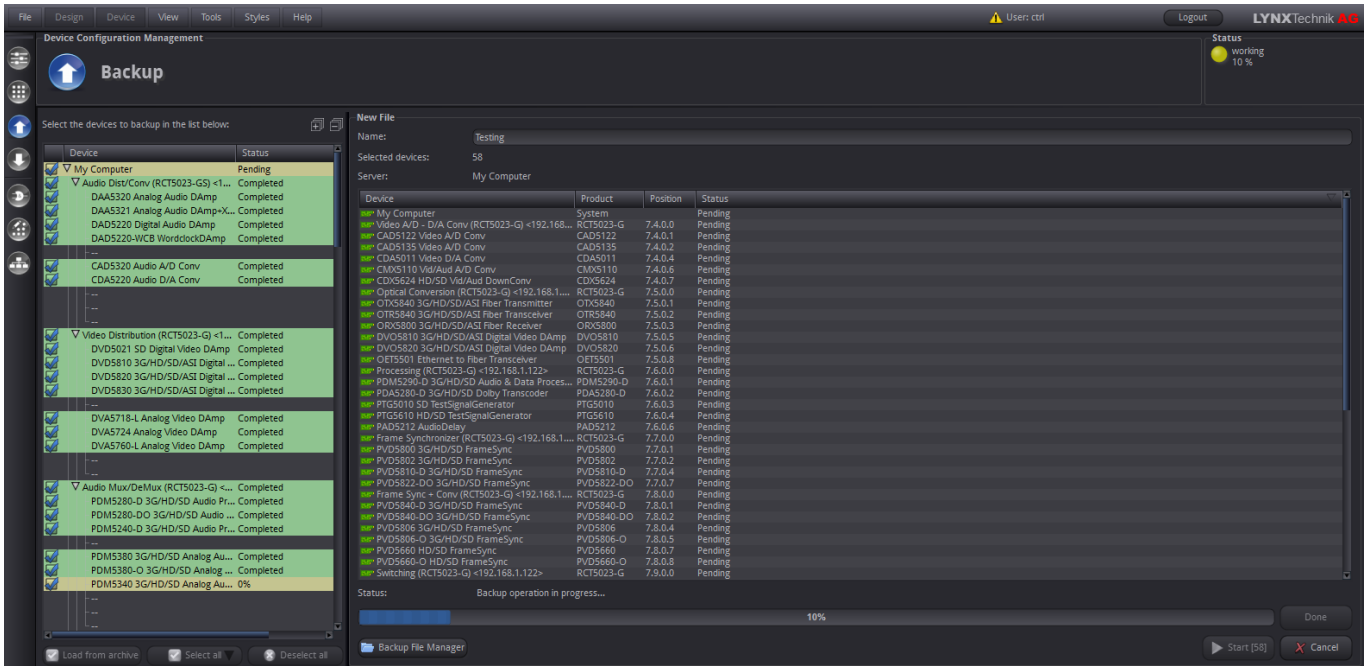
File Design Device View Tools Styles Help

User: ctrl

Logout

LYNXTechnik AG

Device Configuration Management

Backup

Status
working
10 %

Select the devices to backup in the list below:

| Device | Status |
|---|---|
| My Computer | Pending |
| Audio Dist/Conv (RCT5023-GS) <1... | Completed |
| DAA5320 Analog Audio DAmp | Completed |
| DAA5321 Analog Audio DAmp+X... | Completed |
| DAD5220 Digital Audio DAmp | Completed |
| DAD5220-WCB WordclockDAmp | Completed |
| ... | |
| CAD5320 Audio A/D Conv | Completed |
| CDA5220 Audio D/A Conv | Completed |
| ... | |
| ... | |
| ... | |
| Video Distribution (RCT5023-G) <1... | Completed |
| DVD5021 SD Digital Video DAmp | Completed |
| DVD5810 3G/HD/SD/ASI Digital ... | Completed |
| DVD5820 3G/HD/SD/ASI Digital ... | Completed |
| DVD5830 3G/HD/SD/ASI Digital ... | Completed |
| ... | |
| DVA5718-L Analog Video DAmp | Completed |
| DVA5724 Analog Video DAmp | Completed |
| DVA5760-L Analog Video DAmp | Completed |
| ... | |
| ... | |
| Audio Mux/DeMux (RCT5023-G) <... | Completed |
| PDM5280-D 3G/HD/SD Audio Pr... | Completed |
| PDM5280-DO 3G/HD/SD Audio ... | Completed |
| PDM5240-D 3G/HD/SD Audio Pr... | Completed |
| ... | |
| PDM5380 3G/HD/SD Analog Au... | Completed |
| PDM5380-O 3G/HD/SD Analog ... | Completed |
| PDM5340 3G/HD/SD Analog Au... | 0% |
| ... | |
| ... | |
| ... | |

Load from archive Select all Deselect all

New File
Name: Testing
Selected devices: 58
Server: My Computer

| Device | Product | Position | Status |
|---|---|---|---|
| My Computer | System | | Pending |
| Video A/D - D/A Conv (RCT5023-G) <192.168.... | RCT5023-G | 7.4.0.0 | Pending |
| CAD5122 Video A/D Conv | CAD5122 | 7.4.0.1 | Pending |
| CAD5135 Video A/D Conv | CAD5135 | 7.4.0.2 | Pending |
| CDA5011 Video D/A Conv | CDA5011 | 7.4.0.4 | Pending |
| CMX5110 Vid/Aud A/D Conv | CMX5110 | 7.4.0.6 | Pending |
| CDX5624 HD/SD Vid/Aud DownConv | CDX5624 | 7.4.0.7 | Pending |
| Optical Conversion (RCT5023-G) <192.168.1.... | RCT5023-G | 7.5.0.0 | Pending |
| OTX5840 3G/HD/SD/ASI Fiber Transmitter | OTX5840 | 7.5.0.1 | Pending |
| OTR5840 3G/HD/SD/ASI Fiber Transceiver | OTR5840 | 7.5.0.2 | Pending |
| ORX5800 3G/HD/SD/ASI Fiber Receiver | ORX5800 | 7.5.0.3 | Pending |
| DVO5810 3G/HD/SD/ASI Digital Video DAmp | DVO5810 | 7.5.0.5 | Pending |
| DVO5820 3G/HD/SD/ASI Digital Video DAmp | DVO5820 | 7.5.0.6 | Pending |
| OET5501 Ethernet to Fiber Transceiver | OET5501 | 7.5.0.8 | Pending |
| Processing (RCT5023-G) <192.168.1.122> | RCT5023-G | 7.6.0.0 | Pending |
| PDM5290-D 3G/HD/SD Audio & Data Proces... | PDM5290-D | 7.6.0.1 | Pending |
| PDA5280-D 3G/HD/SD Dolby Transcoder | PDA5280-D | 7.6.0.2 | Pending |
| PTG5010 SD TestSignalGenerator | PTG5010 | 7.6.0.3 | Pending |
| PTG5610 HD/SD TestSignalGenerator | PTG5610 | 7.6.0.4 | Pending |
| PAD5212 AudioDelay | PAD5212 | 7.6.0.6 | Pending |
| Frame Synchronizer (RCT5023-G) <192.168.1.... | RCT5023-G | 7.7.0.0 | Pending |
| PVD5800 3G/HD/SD FrameSync | PVD5800 | 7.7.0.1 | Pending |
| PVD5802 3G/HD/SD FrameSync | PVD5802 | 7.7.0.2 | Pending |
| PVD5810-D 3G/HD/SD FrameSync | PVD5810-D | 7.7.0.4 | Pending |
| PVD5822-DO 3G/HD/SD FrameSync | PVD5822-DO | 7.7.0.7 | Pending |
| Frame Sync + Conv (RCT5023-G) <192.168.1.... | RCT5023-G | 7.8.0.0 | Pending |
| PVD5840-D 3G/HD/SD FrameSync | PVD5840-D | 7.8.0.1 | Pending |
| PVD5840-DO 3G/HD/SD FrameSync | PVD5840-DO | 7.8.0.2 | Pending |
| PVD5806 3G/HD/SD FrameSync | PVD5806 | 7.8.0.4 | Pending |
| PVD5806-O 3G/HD/SD FrameSync | PVD5806-O | 7.8.0.5 | Pending |
| PVD5660 HD/SD FrameSync | PVD5660 | 7.8.0.7 | Pending |
| PVD5660-O HD/SD FrameSync | PVD5660-O | 7.8.0.8 | Pending |
| Switching (RCT5023-G) <192.168.1.122> | RCT5023-G | 7.9.0.0 | Pending |

Status: Backup operation in progress...

10%

Done

Backup File Manager

Start [58]

Cancel